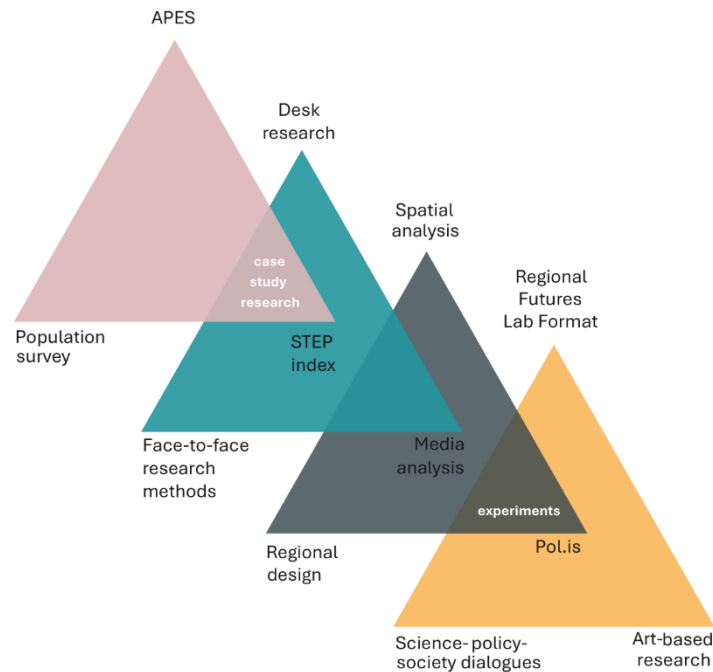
APES

Desk research

Spatial analysis

Regional Futures Lab Format

case study research

Population survey

STEP index

Face-to-face research methods

Media analysis

experiments

Regional design

Pol.is

Science-policy-society dialogues

Art-based research